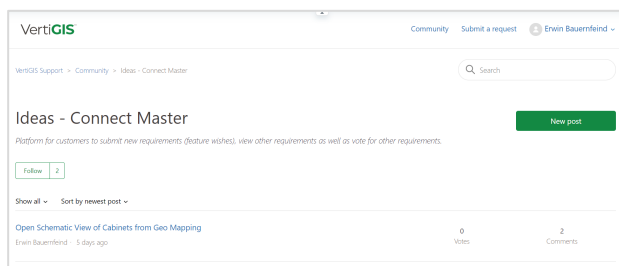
VertiGIS

Community Submit a request Erwin Bauernfeind

VertiGIS Support > Community > Ideas - Connect Master

Search

Ideas - Connect Master

New post

Platform for customers to submit new requirements (feature wishes), view other requirements as well as vote for other requirements.

Follow 2

Show all Sort by newest post

Open Schematic View of Cabinets from Geo Mapping

Erwin Bauernfeind · 5 days ago

0
Votes

2
Comments